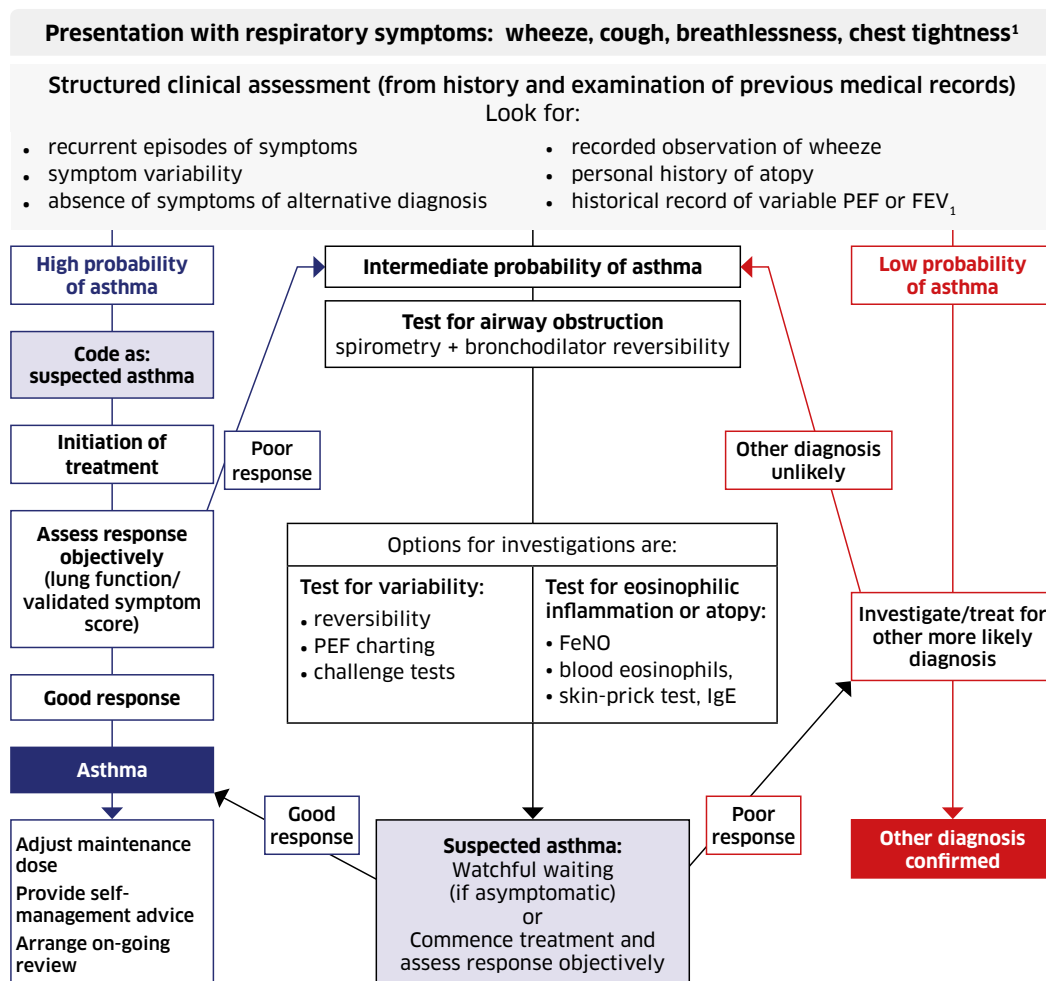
Presentation with respiratory symptoms: wheeze, cough, breathlessness, chest tightness¹

Structured clinical assessment (from history and examination of previous medical records)
Look for:

- recurrent episodes of symptoms
- symptom variability
- absence of symptoms of alternative diagnosis
- recorded observation of wheeze
- personal history of atopy
- historical record of variable PEF or FEV$_1$

High probability of asthma

Code as: suspected asthma

Initiation of treatment

Poor response

Assess response objectively (lung function/ validated symptom score)

Good response

Asthma

Adjust maintenance dose
Provide self-management advice
Arrange on-going review

Intermediate probability of asthma

Test for airway obstruction
spirometry + bronchodilator reversibility

Options for investigations are:

Test for variability:
- reversibility
- PEF charting
- challenge tests

Test for eosinophilic inflammation or atopy:
- FeNO
- blood eosinophils,
- skin-prick test, IgE

Good response

Suspected asthma:
Watchful waiting (if asymptomatic)
or
Commence treatment and assess response objectively

Poor response

Low probability of asthma

Other diagnosis unlikely

Investigate/treat for other more likely diagnosis

Other diagnosis confirmed